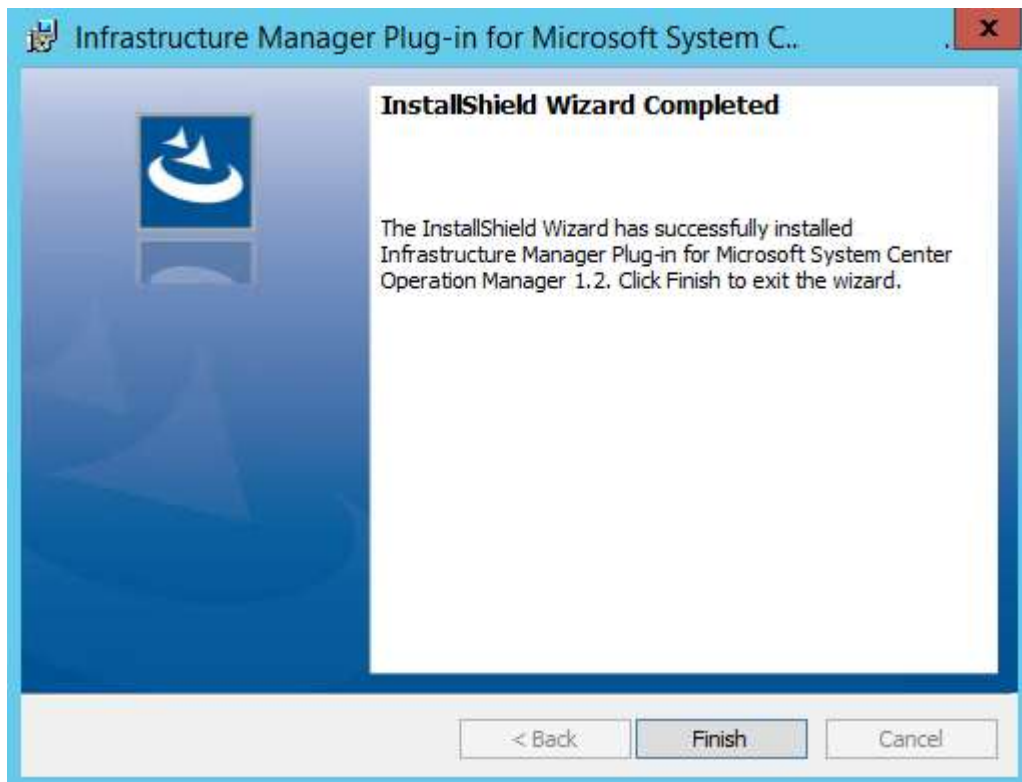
Infrastructure Manager Plug-in for Microsoft System C...

x

InstallShield Wizard Completed

The InstallShield Wizard has successfully installed Infrastructure Manager Plug-in for Microsoft System Center Operation Manager 1.2. Click Finish to exit the wizard.

< Back

Finish

Cancel